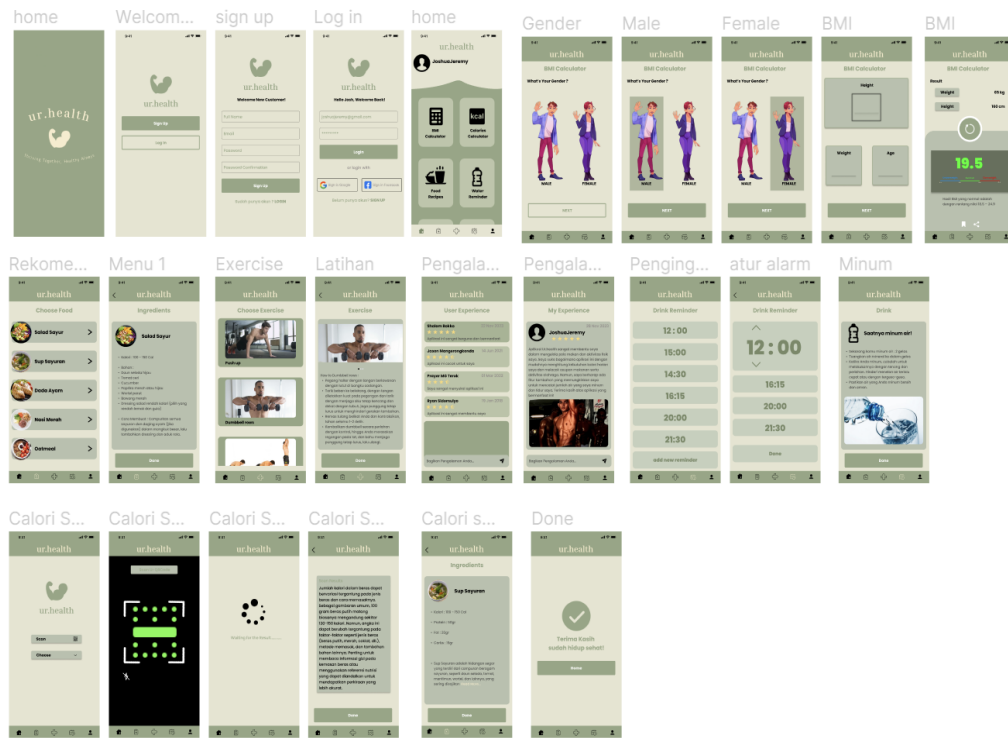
home

ur.health

Welcom...

ur.health

Sign Up

Log in

sign up

ur.health

Welcome New Customer!

Sign Up

Log in

ur.health

Hello Josh, Welcome Back!

Login

home

ur.health

JoshuaJeremy

BMI Calculator

Calories Calculator

Food Recipes

Water Reminder

Gender

ur.health

BMI Calculator

What's Your Gender ?

MALE

FEMALE

NEXT

Male

ur.health

BMI Calculator

What's Your Gender ?

MALE

FEMALE

NEXT

Female

ur.health

BMI Calculator

What's Your Gender ?

MALE

FEMALE

NEXT

BMI

ur.health

BMI Calculator

Height

Weight

Age

NEXT

BMI

ur.health

BMI Calculator

Result

Weight

Height

19.5

Rekome...

ur.health

Choose Food

Salad Sayur

Sup Sayuran

Dada Ayam

Nasi Merah

Oatmeal

Menu 1

ur.health

Ingredients

Salad Sayur

Done

Exercise

ur.health

Choose Exercise

Push up

Dumbbell rows

Latihan

ur.health

Exercise

Done

Pengala...

ur.health

User Experience

Pengala...

ur.health

My Experience

JoshuaJeremy

Pinging...

ur.health

Drink Reminder

12 : 00

15:00

14:30

16:15

20:00

21:30

add new reminder

atur alarm

ur.health

Drink Reminder

12 : 00

16:15

20:00

21:30

Done

Minum

ur.health

Drink

Saatnya minum air!

Done

Calori S...

ur.health

ur.health

Calori S...

ur.health

Calori S...

ur.health

Calori S...

ur.health

Done

Calori s...

ur.health

Ingredients

Sup Sayuran

Done

Done

ur.health

Terima Kasih
sudah hidup sehat!

Done